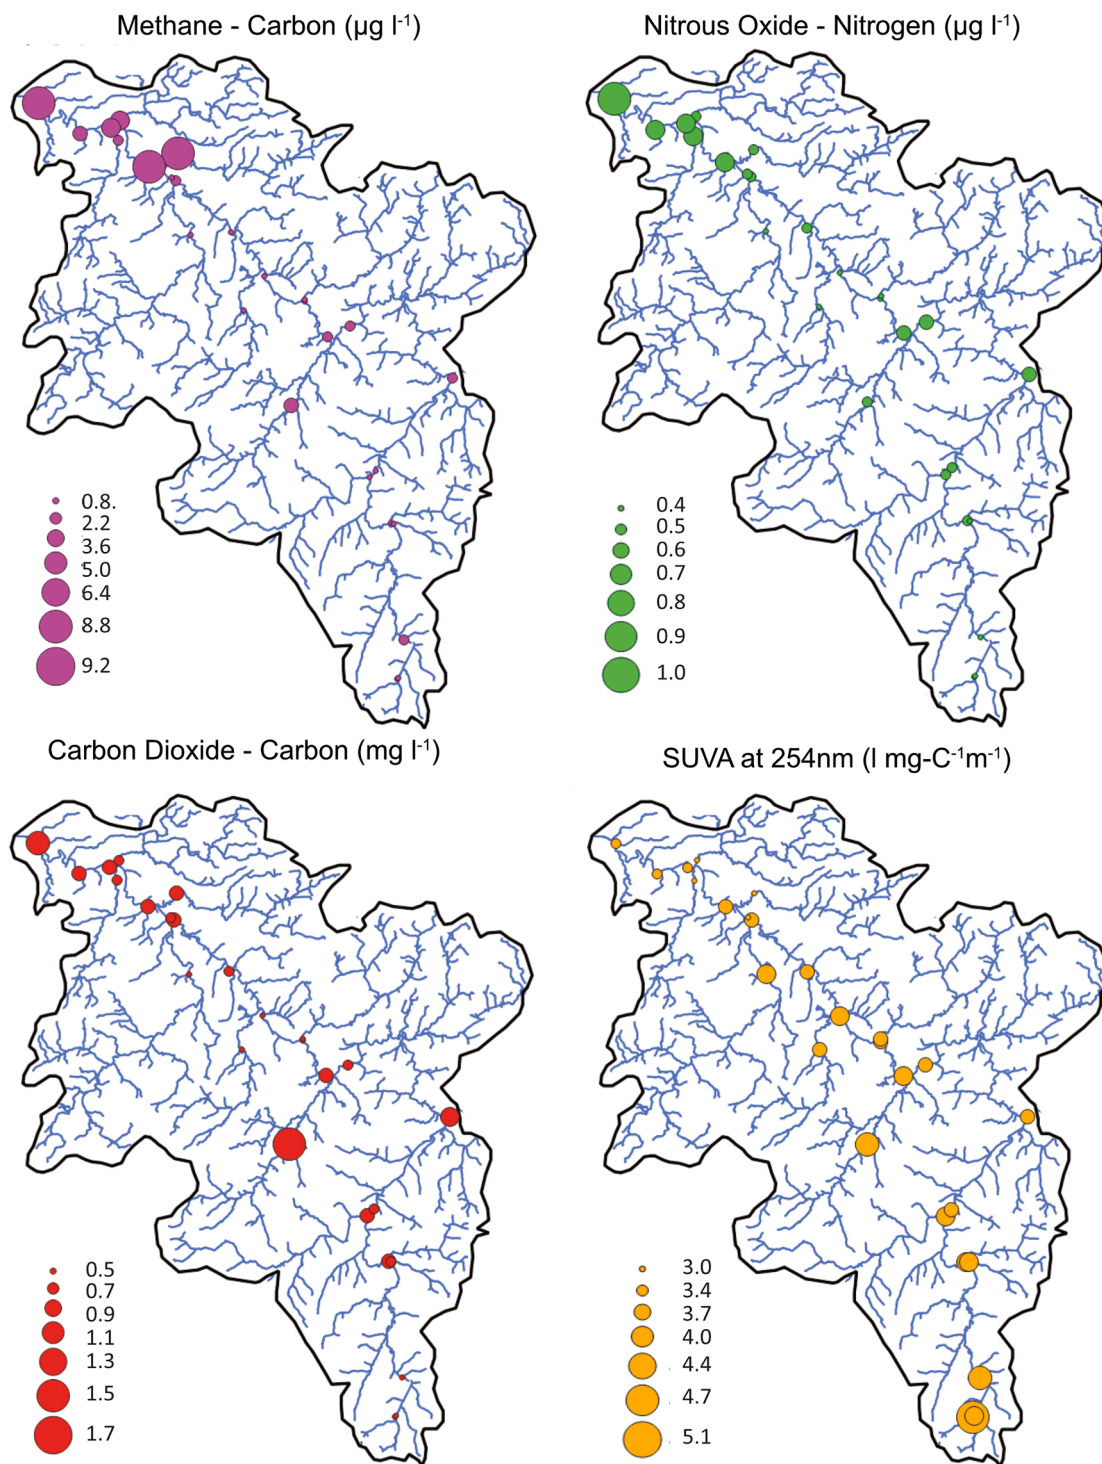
Methane - Carbon (μg l$^{-1}$)

0.8.
2.2
3.6
5.0
6.4
8.8
9.2

Nitrous Oxide - Nitrogen (μg l$^{-1}$)

0.4
0.5
0.6
0.7
0.8
0.9
1.0

Carbon Dioxide - Carbon (mg l$^{-1}$)

0.5
0.7
0.9
1.1
1.3
1.5
1.7

SUVA at 254nm (l mg-C$^{-1}$m$^{-1}$)

3.0
3.4
3.7
4.0
4.4
4.7
5.1